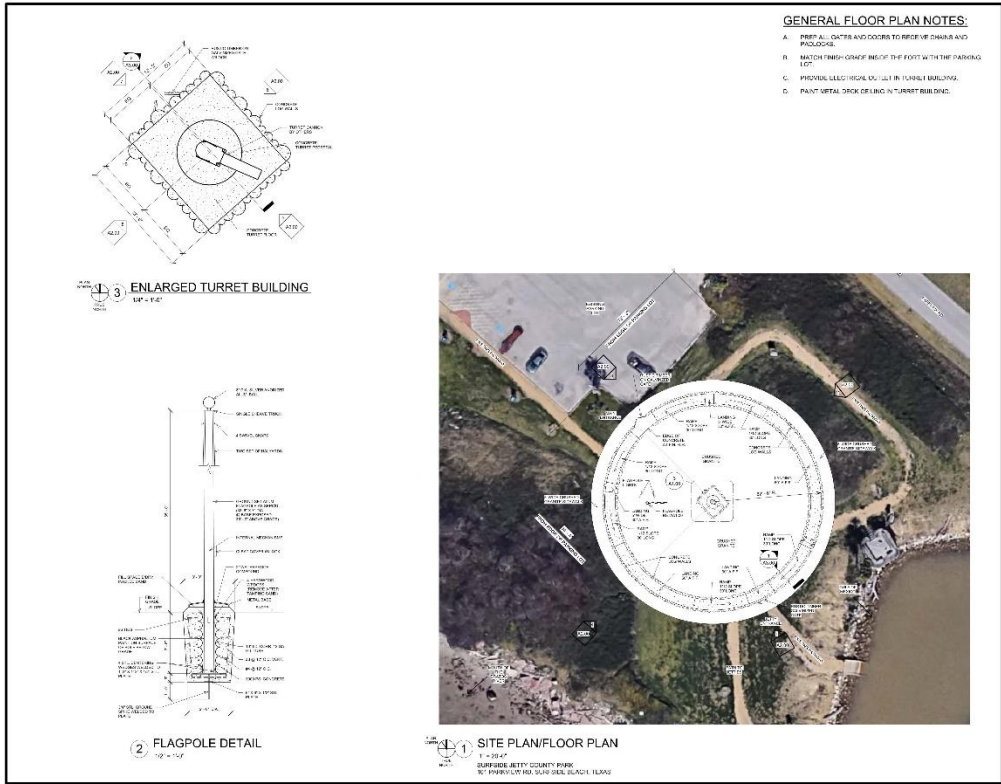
GENERAL FLOOR PLAN NOTES:

A. PREP ALL GATES AND DOORS TO RECEIVE CHAINS AND PADLOCKS.

B. MATCH FINISH GRADE INS OF THE FORT WITH THE PARKING LOT.

C. PROVIDE ELECTRICAL OUTLET IN TURRET BUILDING.

D. PAINT METAL DECK CEILING IN TURRET BUILDING.

3 ENLARGED TURRET BUILDING
1/4" = 1'-0"

A2.00

A2.00

TURRET CANNON

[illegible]

2 FLAGPOLE DETAIL
1/2" = 1'-0"

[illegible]

1 SITE PLAN/FLOOR PLAN
1" = 20'-0"
SURFSIDE JETTY COUNTY PARK
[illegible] PARKVIEW RD, SURFSIDE BEACH, TEXAS

A2.00

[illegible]